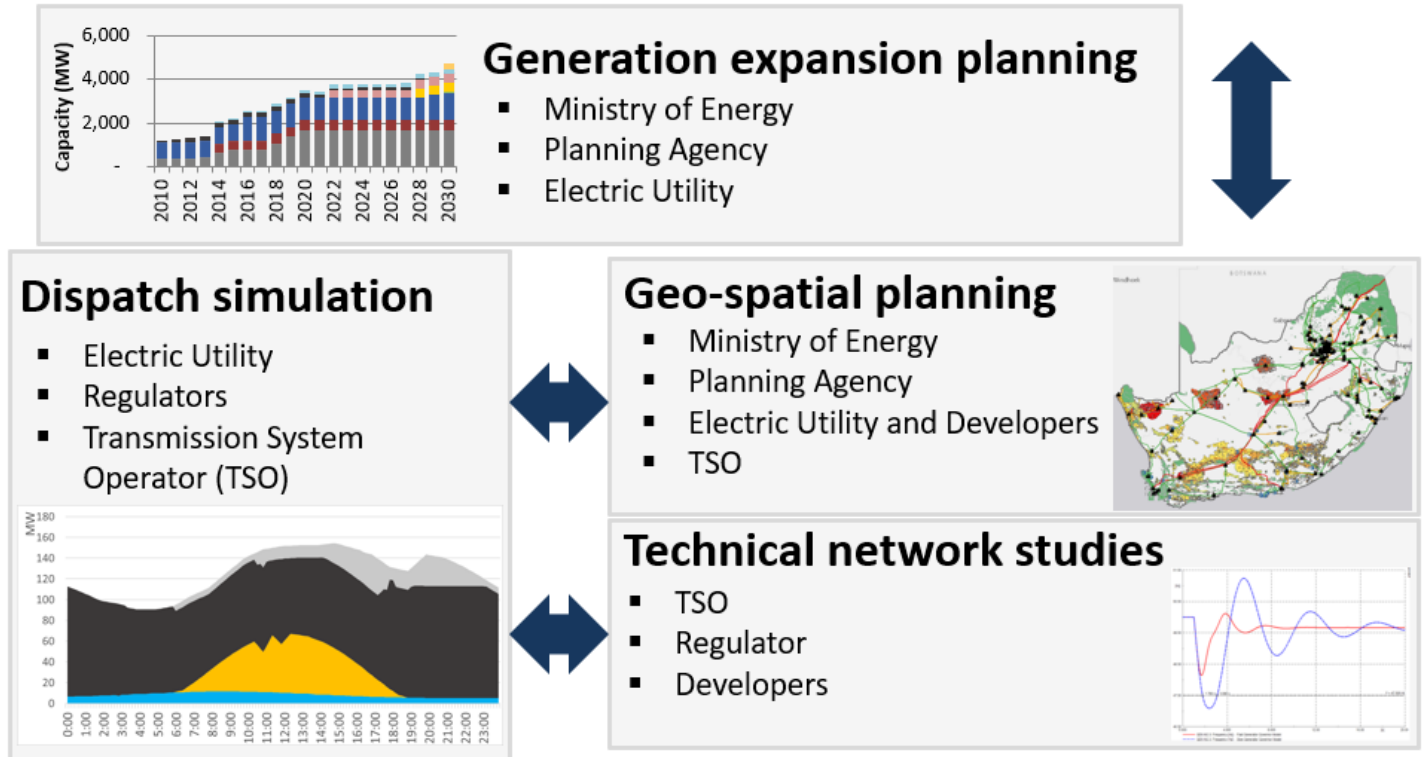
6,000
4,000
2,000
-
Capacity (MW)
2010
2012
2014
2016
2018
2020
2022
2024
2026
2028
2030

Generation expansion planning
- Ministry of Energy
- Planning Agency
- Electric Utility

Dispatch simulation
- Electric Utility
- Regulators
- Transmission System Operator (TSO)

MW
180
160
140
120
100
80
60
40
20
0
0:00
1:00
2:00
3:00
4:00
5:00
6:00
7:00
8:00
9:00
10:00
11:00
12:00
13:00
14:00
15:00
16:00
17:00
18:00
19:00
20:00
21:00
22:00
23:00

Geo-spatial planning
- Ministry of Energy
- Planning Agency
- Electric Utility and Developers
- TSO

Technical network studies
- TSO
- Regulator
- Developers